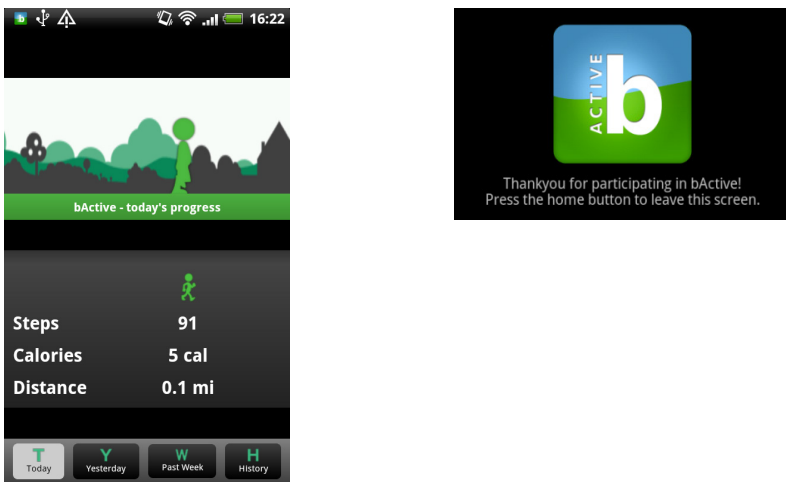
b 16:22

bActive - today's progress

| | |
|---|---|
| Steps | 91 |
| Calories | 5 cal |
| Distance | 0.1 mi |

T Today
Y Yesterday
W Past Week
H History

ACTIVE b

Thankyou for participating in bActive!
Press the home button to leave this screen.